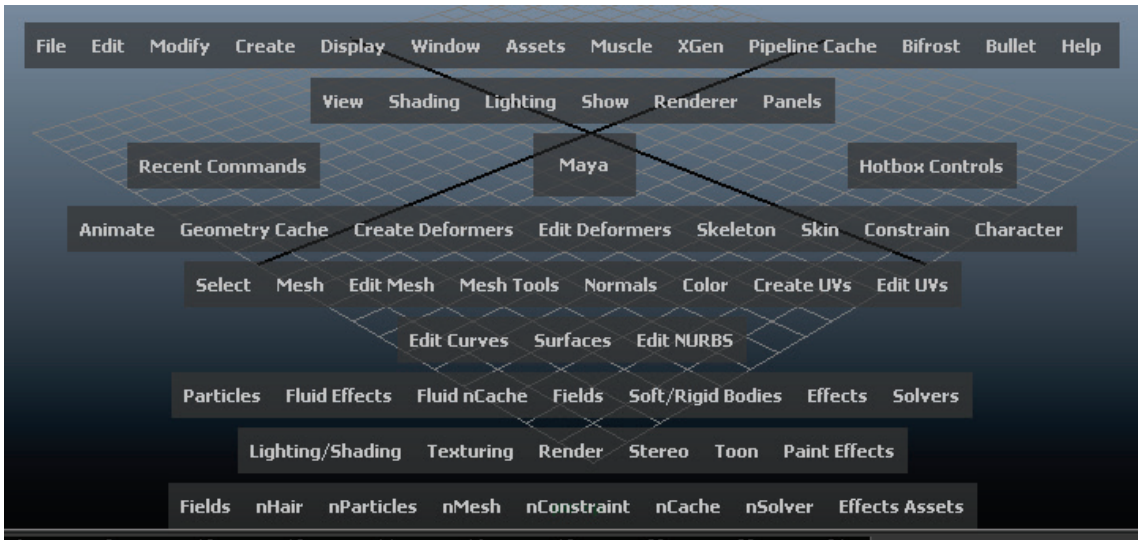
File Edit Modify Create Display Window Assets Muscle XGen Pipeline Cache Bifrost Bullet Help

View Shading Lighting Show Renderer Panels

Recent Commands Maya Hotbox Controls

Animate Geometry Cache Create Deformers Edit Deformers Skeleton Skin Constrain Character

Select Mesh Edit Mesh Mesh Tools Normals Color Create UVs Edit UVs

Edit Curves Surfaces Edit NURBS

Particles Fluid Effects Fluid nCache Fields Soft/Rigid Bodies Effects Solvers

Lighting/Shading Texturing Render Stereo Toon Paint Effects

Fields nHair nParticles nMesh nConstraint nCache nSolver Effects Assets